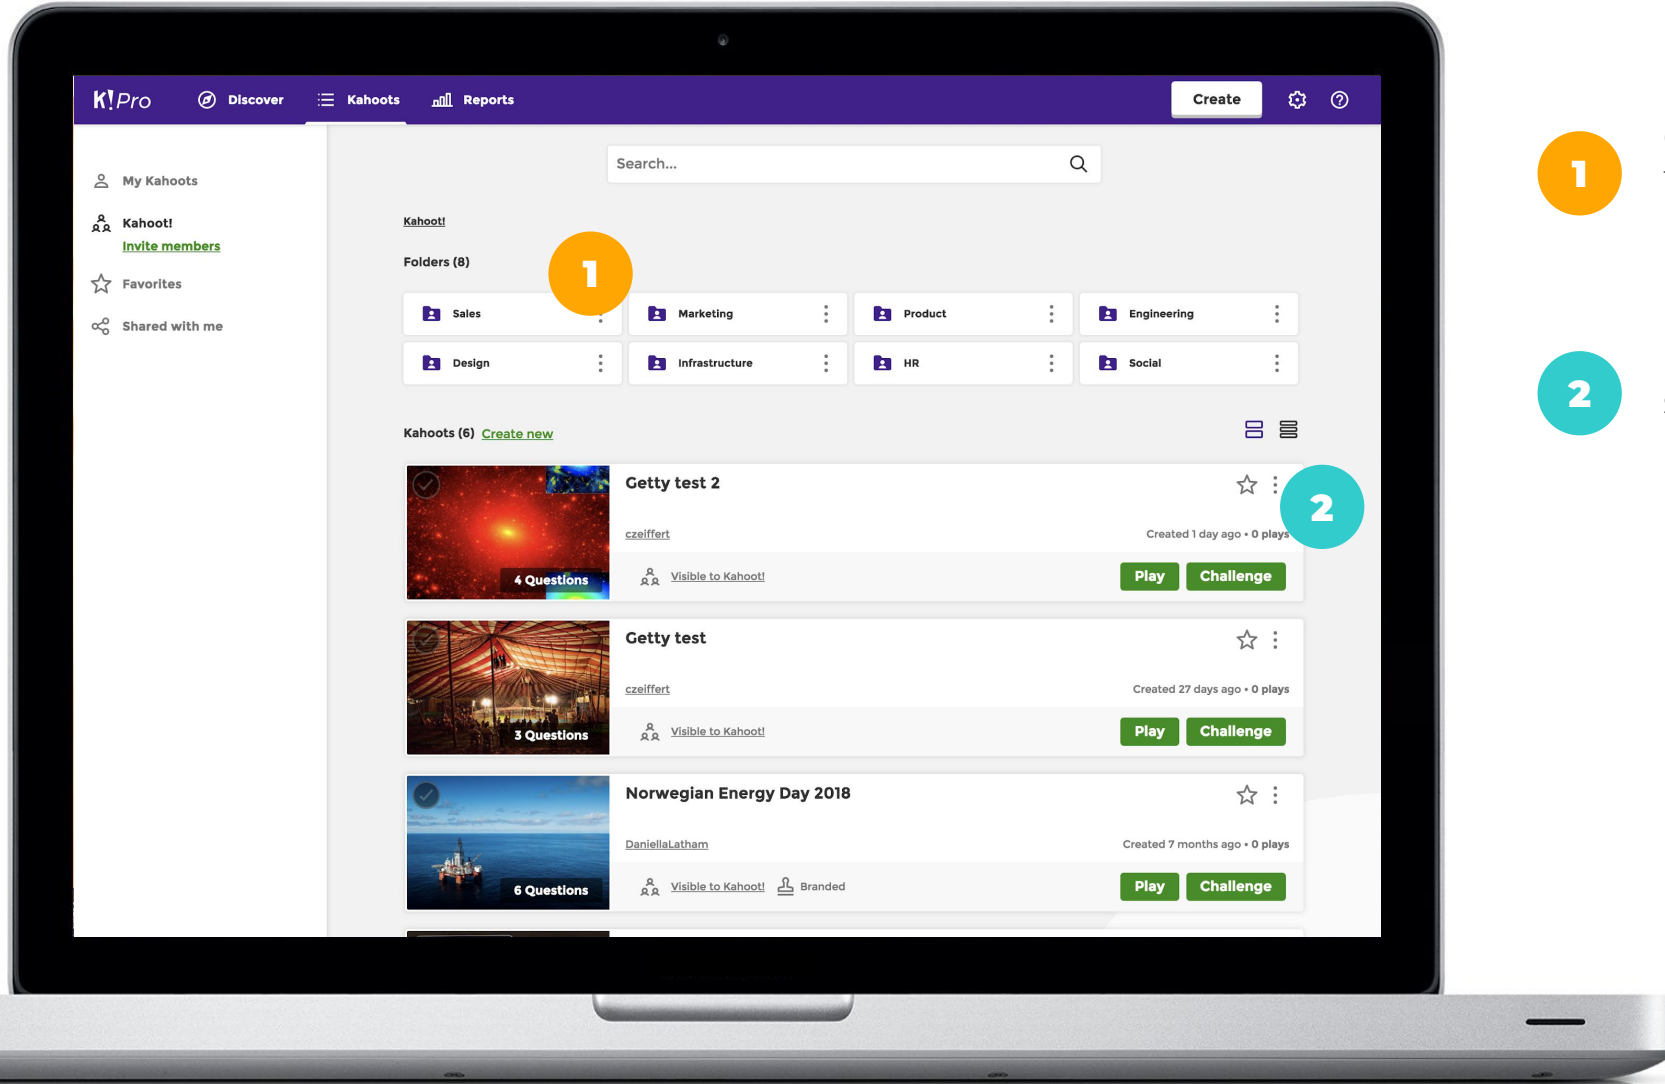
K!Pro Discover Kahoots Reports Create

My Kahoots

Kahoot!
Invite members

Favorites

Shared with me

Search...

Kahoot!

Folders (8)

1

Sales
Marketing
Product
Engineering
Design
Infrastructure
HR
Social

Kahoots (6) Create new

4 Questions
Getty test 2
czeiffert
Created 1 day ago • 0 plays
2
Visible to Kahoot!
Play Challenge

3 Questions
Getty test
czeiffert
Created 27 days ago • 0 plays
Visible to Kahoot!
Play Challenge

6 Questions
Norwegian Energy Day 2018
DaniellaLatham
Created 7 months ago • 0 plays
Visible to Kahoot! Branded
Play Challenge

1

2